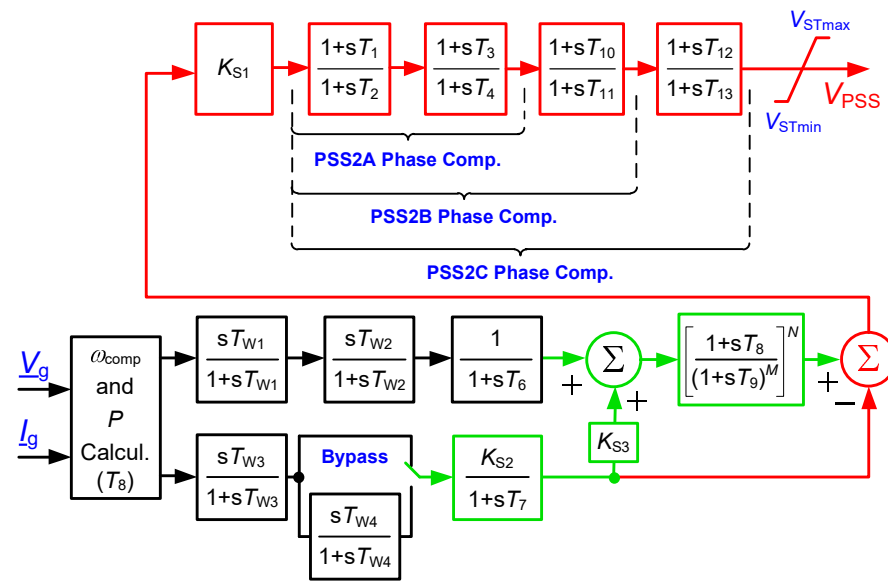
$K_{S1}$

$\frac{1+sT_1}{1+sT_2}$

$\frac{1+sT_3}{1+sT_4}$

$\frac{1+sT_{10}}{1+sT_{11}}$

$\frac{1+sT_{12}}{1+sT_{13}}$

$V_{STmax}$

$V_{PSS}$

$V_{STmin}$

PSS2A Phase Comp.

PSS2B Phase Comp.

PSS2C Phase Comp.

$\underline{V}_g$

$\underline{I}_g$

$\omega_{comp}$ and $P$ Calcul. ($T_8$)

$\frac{sT_{W1}}{1+sT_{W1}}$

$\frac{sT_{W2}}{1+sT_{W2}}$

$\frac{1}{1+sT_6}$

$\Sigma$

$\left[\frac{1+sT_8}{(1+sT_9)^M}\right]^N$

$\Sigma$

+

+

+

−

$\frac{sT_{W3}}{1+sT_{W3}}$

Bypass

$\frac{K_{S2}}{1+sT_7}$

$K_{S3}$

$\frac{sT_{W4}}{1+sT_{W4}}$